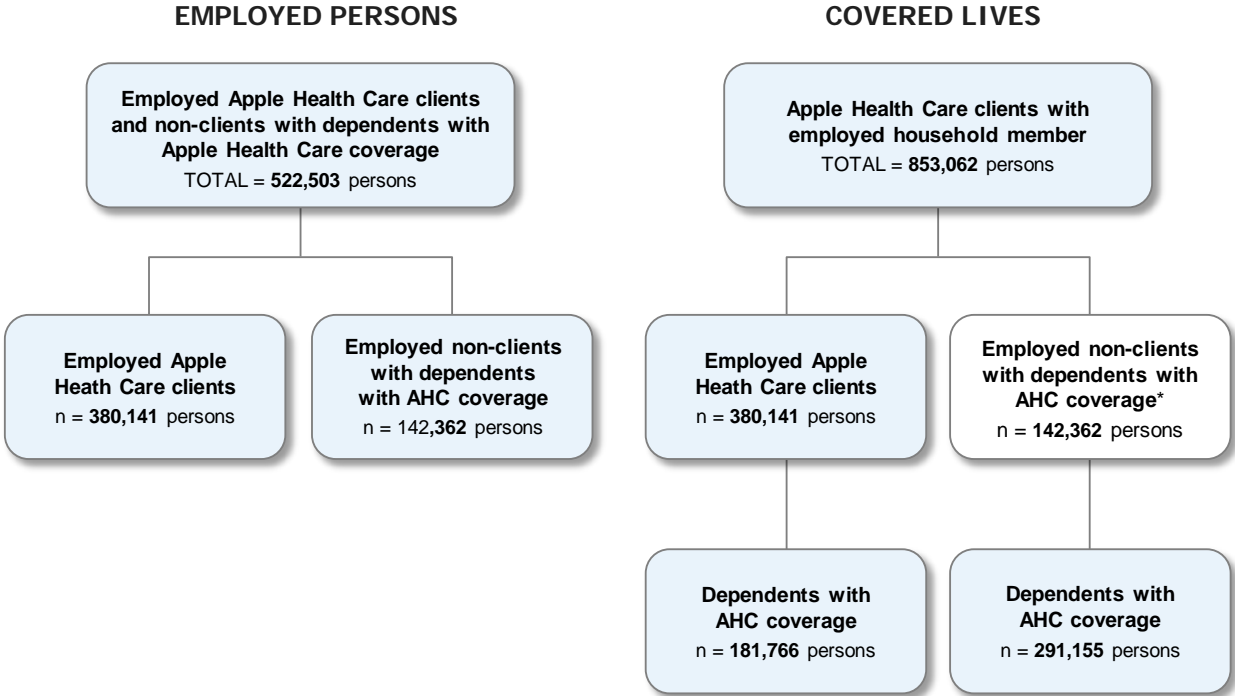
EMPLOYED PERSONS

Employed Apple Health Care clients and non-clients with dependents with Apple Health Care coverage
TOTAL = 522,503 persons

Employed Apple Heath Care clients
n = 380,141 persons

Employed non-clients with dependents with AHC coverage
n = 142,362 persons

COVERED LIVES

Apple Health Care clients with employed household member
TOTAL = 853,062 persons

Employed Apple Heath Care clients
n = 380,141 persons

Employed non-clients with dependents with AHC coverage*
n = 142,362 persons

Dependents with AHC coverage
n = 181,766 persons

Dependents with AHC coverage
n = 291,155 persons